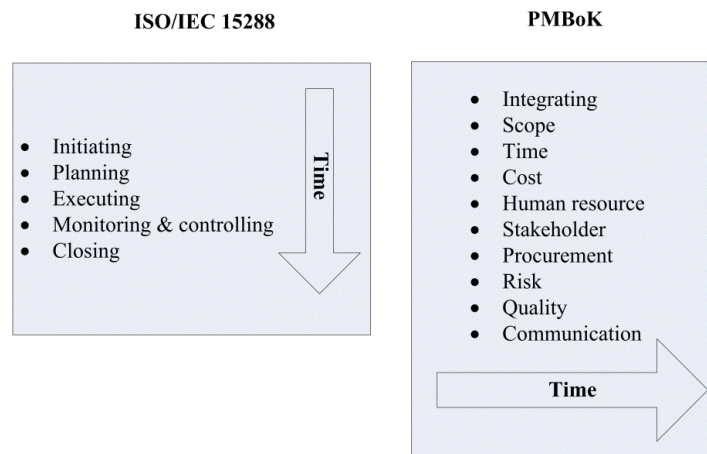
ISO/IEC 15288

- Initiating
- Planning
- Executing
- Monitoring & controlling
- Closing

Time

PMBoK

- Integrating
- Scope
- Time
- Cost
- Human resource
- Stakeholder
- Procurement
- Risk
- Quality
- Communication

Time